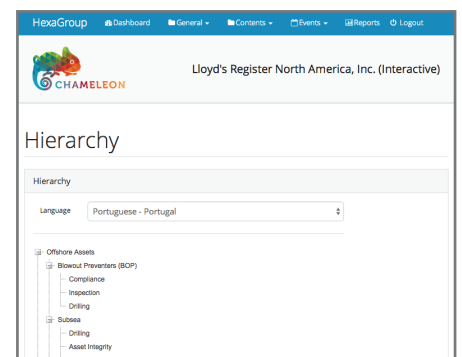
HexaGroup Dashboard General Contents Events Reports Logout

CHAMELEON

Lloyd's Register North America, Inc. (Interactive)

Hierarchy

Hierarchy

Language Portuguese - Portugal

Offshore Assets
Blowout Preventers (BOP)
Compliance
Inspection
Drilling
Subsea
Drilling
Asset Integrity